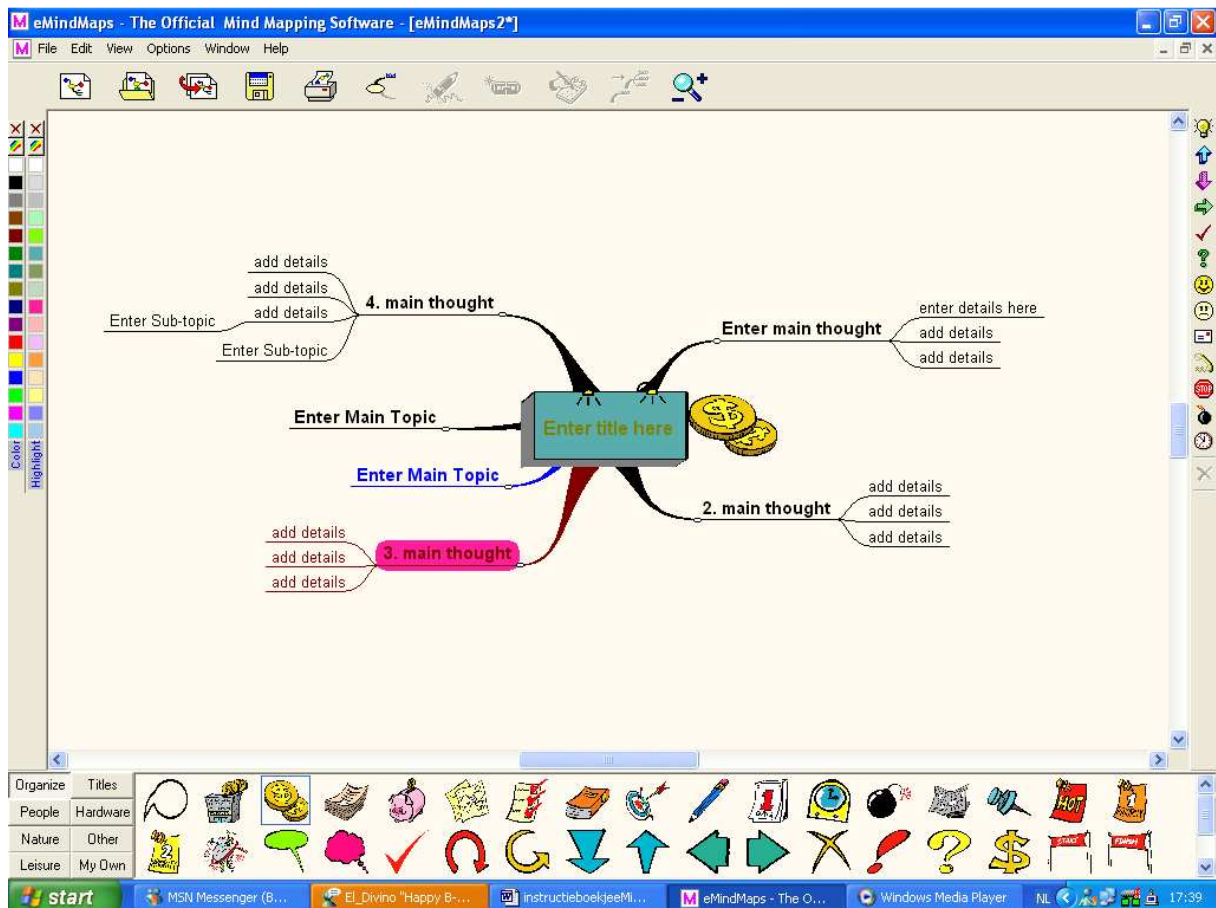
eMindMaps - The Official Mind Mapping Software - [eMindMaps2*]

File Edit View Options Window Help

Color Highlight

add details
add details
add details
4. main thought
Enter Sub-topic
Enter Sub-topic

Enter main thought
enter details here
add details
add details

Enter Main Topic

Enter title here

Enter Main Topic

2. main thought
add details
add details
add details

add details
add details
add details
3. main thought

Organize Titles
People Hardware
Nature Other
Leisure My Own

HOT
START
FINISH

start
MSN Messenger (B...
El_Divino "Happy B-...
instructieboekjeeMi...
eMindMaps - The O...
Windows Media Player
NL 17:39